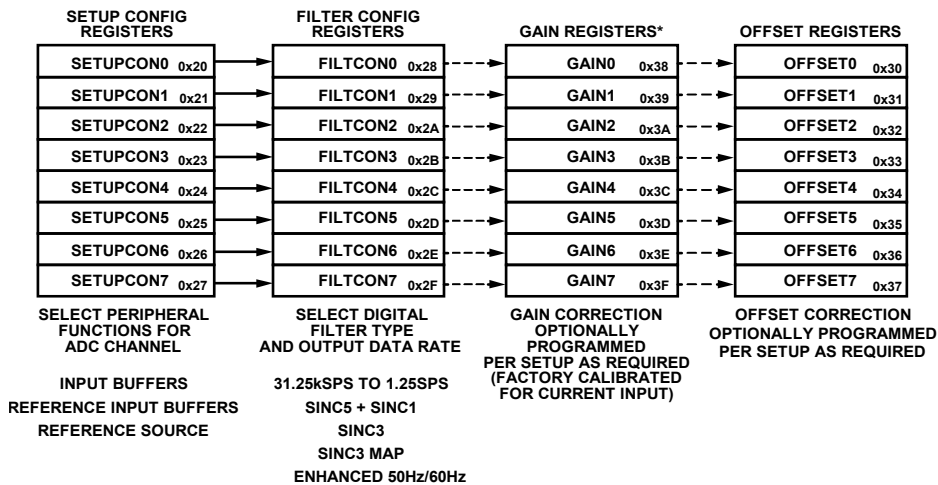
SETUP CONFIG REGISTERS

| |
|---|
| SETUPCON0 0x20 |
| SETUPCON1 0x21 |
| SETUPCON2 0x22 |
| SETUPCON3 0x23 |
| SETUPCON4 0x24 |
| SETUPCON5 0x25 |
| SETUPCON6 0x26 |
| SETUPCON7 0x27 |

SELECT PERIPHERAL FUNCTIONS FOR ADC CHANNEL

INPUT BUFFERS
REFERENCE INPUT BUFFERS
REFERENCE SOURCE

FILTER CONFIG REGISTERS

| |
|---|
| FILTCON0 0x28 |
| FILTCON1 0x29 |
| FILTCON2 0x2A |
| FILTCON3 0x2B |
| FILTCON4 0x2C |
| FILTCON5 0x2D |
| FILTCON6 0x2E |
| FILTCON7 0x2F |

SELECT DIGITAL FILTER TYPE AND OUTPUT DATA RATE

31.25kSPS TO 1.25SPS
SINC5 + SINC1
SINC3
SINC3 MAP
ENHANCED 50Hz/60Hz

GAIN REGISTERS*

| |
|---|
| GAIN0 0x38 |
| GAIN1 0x39 |
| GAIN2 0x3A |
| GAIN3 0x3B |
| GAIN4 0x3C |
| GAIN5 0x3D |
| GAIN6 0x3E |
| GAIN7 0x3F |

GAIN CORRECTION OPTIONALLY PROGRAMMED PER SETUP AS REQUIRED (FACTORY CALIBRATED FOR CURRENT INPUT)

OFFSET REGISTERS

| |
|---|
| OFFSET0 0x30 |
| OFFSET1 0x31 |
| OFFSET2 0x32 |
| OFFSET3 0x33 |
| OFFSET4 0x34 |
| OFFSET5 0x35 |
| OFFSET6 0x36 |
| OFFSET7 0x37 |

OFFSET CORRECTION OPTIONALLY PROGRAMMED PER SETUP AS REQUIRED